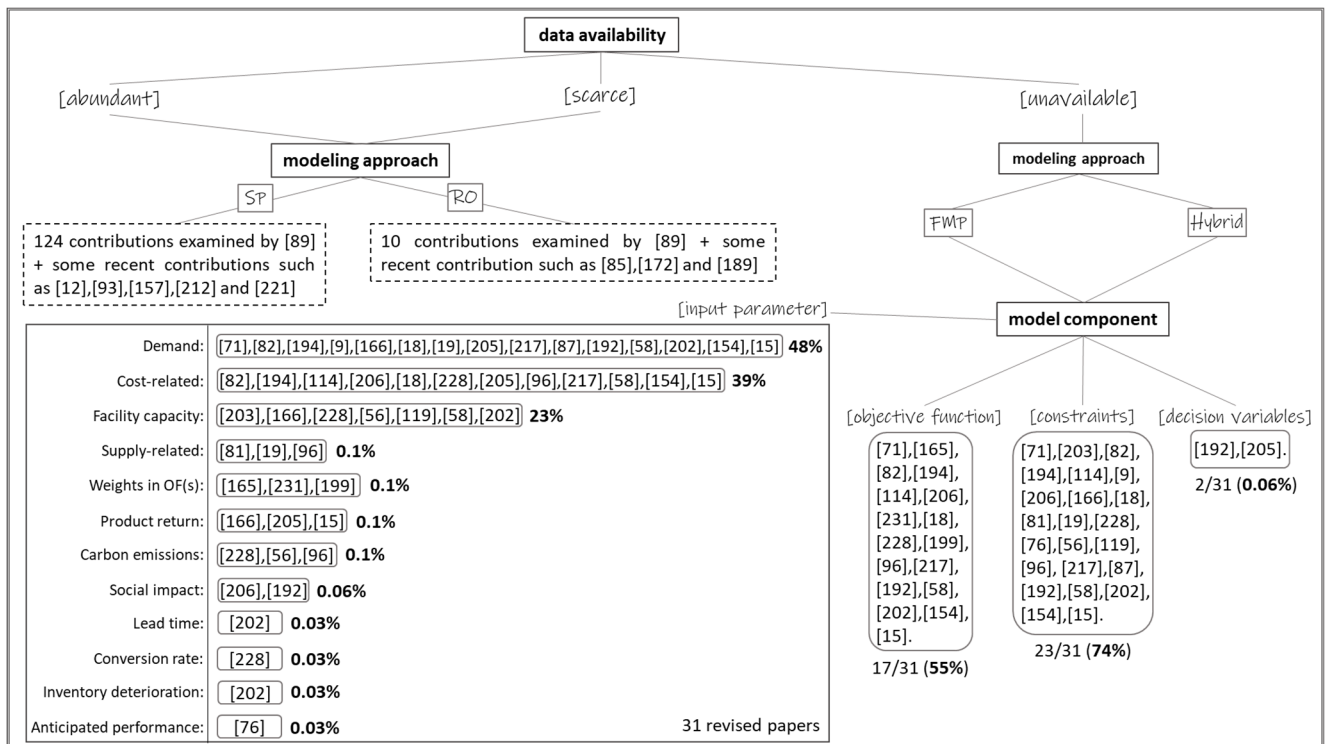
data availability

[abundant]

[scarce]

[unavailable]

modeling approach

SP

RO

124 contributions examined by [89] + some recent contributions such as [12],[93],[157],[212] and [221]

10 contributions examined by [89] + some recent contribution such as [85],[172] and [189]

modeling approach

FMP

Hybrid

[input parameter]

model component

| | |
|---|---|
| Demand: | [71],[82],[194],[9],[166],[18],[19],[205],[217],[87],[192],[58],[202],[154],[15] **48%** |
| Cost-related: | [82],[194],[114],[206],[18],[228],[205],[96],[217],[58],[154],[15] **39%** |
| Facility capacity: | [203],[166],[228],[56],[119],[58],[202] **23%** |
| Supply-related: | [81],[19],[96] **0.1%** |
| Weights in OF(s): | [165],[231],[199] **0.1%** |
| Product return: | [166],[205],[15] **0.1%** |
| Carbon emissions: | [228],[56],[96] **0.1%** |
| Social impact: | [206],[192] **0.06%** |
| Lead time: | [202] **0.03%** |
| Conversion rate: | [228] **0.03%** |
| Inventory deterioration: | [202] **0.03%** |
| Anticipated performance: | [76] **0.03%** 31 revised papers |

[objective function]

[71],[165],[82],[194],[114],[206],[231],[18],[228],[199],[96],[217],[192],[58],[202],[154],[15].

17/31 (**55%**)

[constraints]

[71],[203],[82],[194],[114],[9],[206],[166],[18],[81],[19],[228],[76],[56],[119],[96], [217],[87],[192],[58],[202],[154],[15].

23/31 (**74%**)

[decision variables]

[192],[205].

2/31 (**0.06%**)